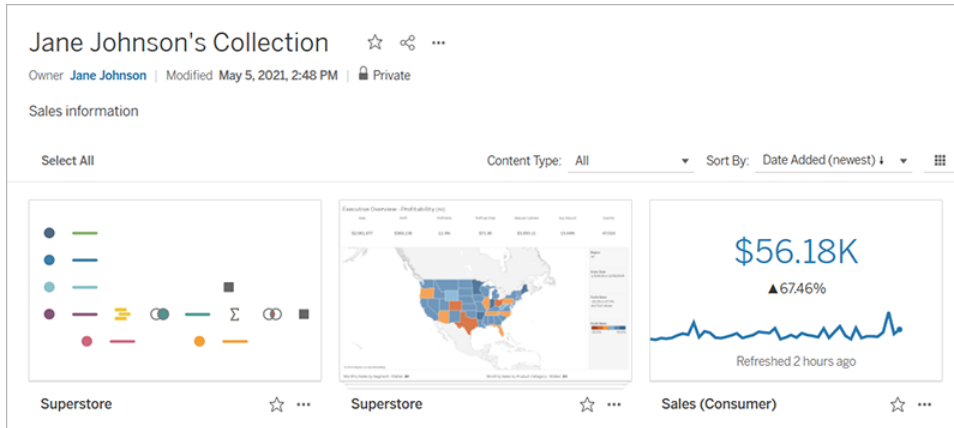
Jane Johnson's Collection

Owner Jane Johnson | Modified May 5, 2021, 2:48 PM | Private

Sales information

Select All

Content Type: All

Sort By: Date Added (newest) ↓

Executive Overview - Profitability

$56.18K

▲67.46%

Refreshed 2 hours ago

Superstore

Superstore

Sales (Consumer)